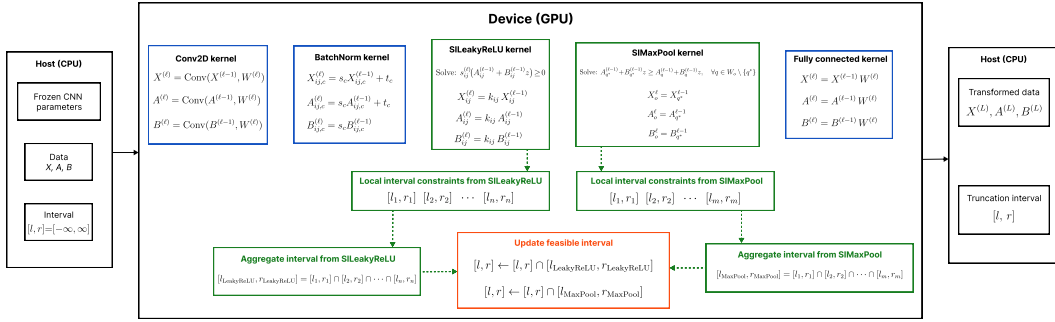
Host (CPU)

Frozen CNN parameters

Data
$X$, $A$, $B$

Interval
$[l, r] = [-\infty, \infty]$

Device (GPU)

Conv2D kernel
$X^{(\ell)} = \mathrm{Conv}(X^{(\ell-1)}, W^{(\ell)})$
$A^{(\ell)} = \mathrm{Conv}(A^{(\ell-1)}, W^{(\ell)})$
$B^{(\ell)} = \mathrm{Conv}(B^{(\ell-1)}, W^{(\ell)})$

BatchNorm kernel
$X^{(\ell)}_{ij,c} = s_c X^{(\ell-1)}_{ij,c} + t_c$
$A^{(\ell)}_{ij,c} = s_c A^{(\ell-1)}_{ij,c} + t_c$
$B^{(\ell)}_{ij,c} = s_c B^{(\ell-1)}_{ij,c}$

SILeakyReLU kernel
Solve: $s^{(\ell)}_{ij}(A^{(\ell-1)}_{ij} + B^{(\ell-1)}_{ij} z) \geq 0$
$X^{(\ell)}_{ij} = k_{ij} X^{(\ell-1)}_{ij}$
$A^{(\ell)}_{ij} = k_{ij} A^{(\ell-1)}_{ij}$
$B^{(\ell)}_{ij} = k_{ij} B^{(\ell-1)}_{ij}$

SIMaxPool kernel
Solve: $A^{(\ell-1)}_{q^*} + B^{(\ell-1)}_{q^*} z \geq A^{(\ell-1)}_{q} + B^{(\ell-1)}_{q} z, \quad \forall q \in W_o \setminus \{q^*\}$
$X^{\ell}_{o} = X^{\ell-1}_{q^*}$
$A^{\ell}_{o} = A^{\ell-1}_{q^*}$
$B^{\ell}_{o} = B^{\ell-1}_{q^*}$

Fully connected kernel
$X^{(\ell)} = X^{(\ell-1)} W^{(\ell)}$
$A^{(\ell)} = A^{(\ell-1)} W^{(\ell)}$
$B^{(\ell)} = B^{(\ell-1)} W^{(\ell)}$

Local interval constraints from SILeakyReLU
$[l_1, r_1]$ $[l_2, r_2]$ $\cdots$ $[l_n, r_n]$

Local interval constraints from SIMaxPool
$[l_1, r_1]$ $[l_2, r_2]$ $\cdots$ $[l_m, r_m]$

Aggregate interval from SILeakyReLU
$[l_{\mathrm{LeakyReLU}}, r_{\mathrm{LeakyReLU}}] = [l_1, r_1] \cap [l_2, r_2] \cap \cdots \cap [l_n, r_n]$

Update feasible interval
$[l, r] \leftarrow [l, r] \cap [l_{\mathrm{LeakyReLU}}, r_{\mathrm{LeakyReLU}}]$
$[l, r] \leftarrow [l, r] \cap [l_{\mathrm{MaxPool}}, r_{\mathrm{MaxPool}}]$

Aggregate interval from SIMaxPool
$[l_{\mathrm{MaxPool}}, r_{\mathrm{MaxPool}}] = [l_1, r_1] \cap [l_2, r_2] \cap \cdots \cap [l_m, r_m]$

Host (CPU)

Transformed data
$X^{(L)}, A^{(L)}, B^{(L)}$

Truncation interval
$[l, r]$